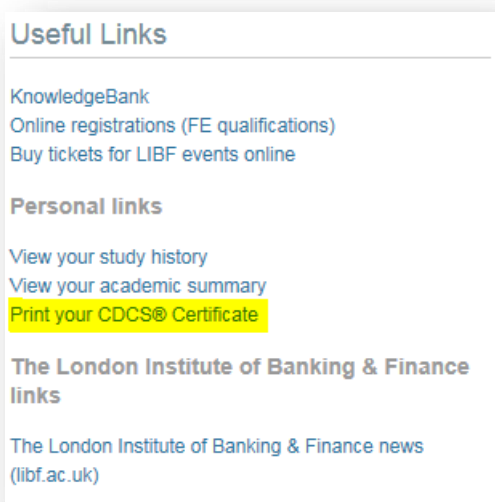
Useful Links

KnowledgeBank
Online registrations (FE qualifications)
Buy tickets for LIBF events online

Personal links

View your study history
View your academic summary
Print your CDCS® Certificate

The London Institute of Banking & Finance links

The London Institute of Banking & Finance news (libf.ac.uk)